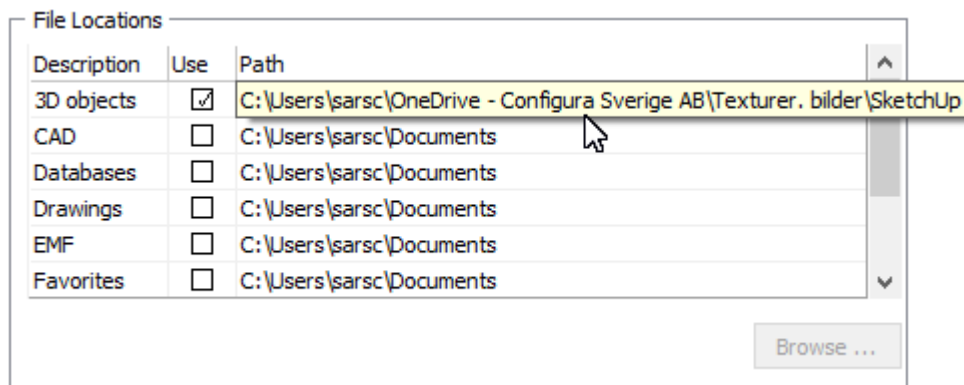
File Locations

| Description | Use | Path |
|---|---|---|
| 3D objects | ☑ | C:\Users\sarsc\OneDrive - Configura Sverige AB\Texturer. bilder\SketchUp |
| CAD | ☐ | C:\Users\sarsc\Documents |
| Databases | ☐ | C:\Users\sarsc\Documents |
| Drawings | ☐ | C:\Users\sarsc\Documents |
| EMF | ☐ | C:\Users\sarsc\Documents |
| Favorites | ☐ | C:\Users\sarsc\Documents |

Browse ...